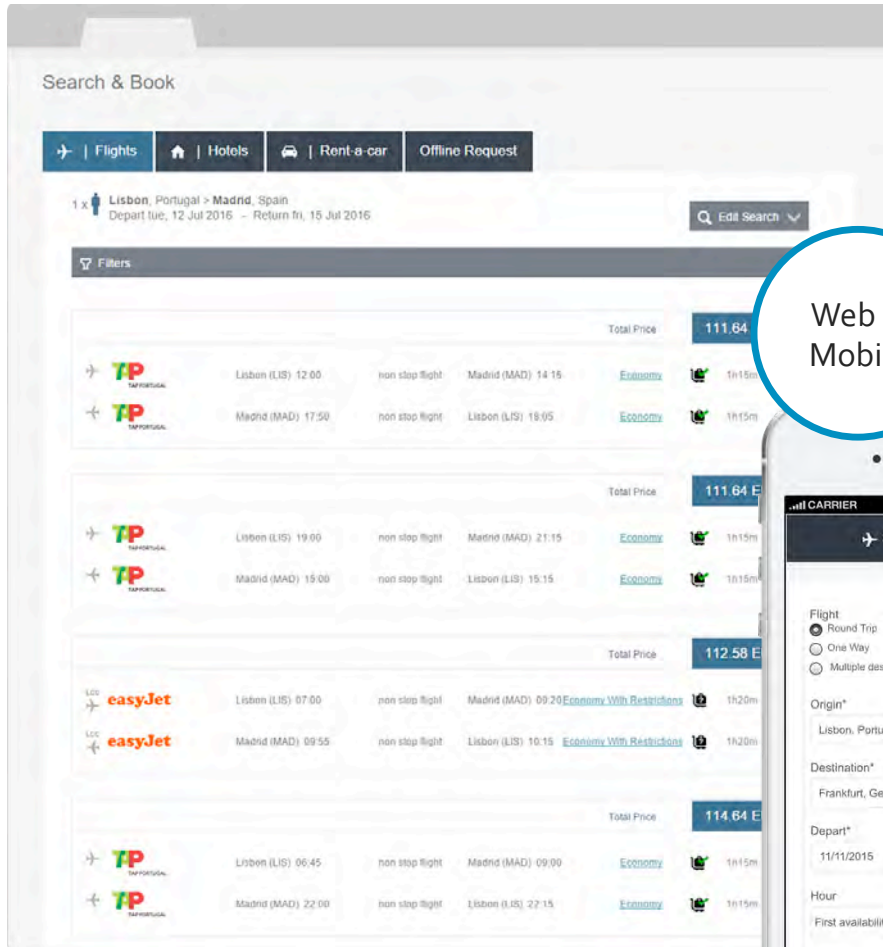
Search & Book

| Flights | Hotels | Rent-a-car | Offline Request

1 x Lisbon, Portugal > Madrid, Spain
Depart tue, 12 Jul 2016 - Return fri, 15 Jul 2016

Edit Search

Filters

Total Price 111.64

TAP PORTUGAL Lisbon (LIS) 12:00 non stop flight Madrid (MAD) 14:15 Economy 1h15m
TAP PORTUGAL Madrid (MAD) 17:50 non stop flight Lisbon (LIS) 18:05 Economy 1h15m

Total Price 111.64 E

TAP PORTUGAL Lisbon (LIS) 19:00 non stop flight Madrid (MAD) 21:15 Economy 1h15m
TAP PORTUGAL Madrid (MAD) 15:00 non stop flight Lisbon (LIS) 15:15 Economy 1h15m

Total Price 112.58 E

LCC easyJet Lisbon (LIS) 07:00 non stop flight Madrid (MAD) 09:20 Economy With Restrictions 1h20m
LCC easyJet Madrid (MAD) 09:55 non stop flight Lisbon (LIS) 10:15 Economy With Restrictions 1h20m

Total Price 114.64 E

TAP PORTUGAL Lisbon (LIS) 06:45 non stop flight Madrid (MAD) 09:00 Economy 1h15m
TAP PORTUGAL Madrid (MAD) 22:00 non stop flight Lisbon (LIS) 22:15 Economy 1h15m

Web
Mobi

CARRIER

Flight
Round Trip
One Way
Multiple des

Origin*
Lisbon, Portu

Destination*
Frankfurt, Ge

Depart*
11/11/2015

Hour
First availabili